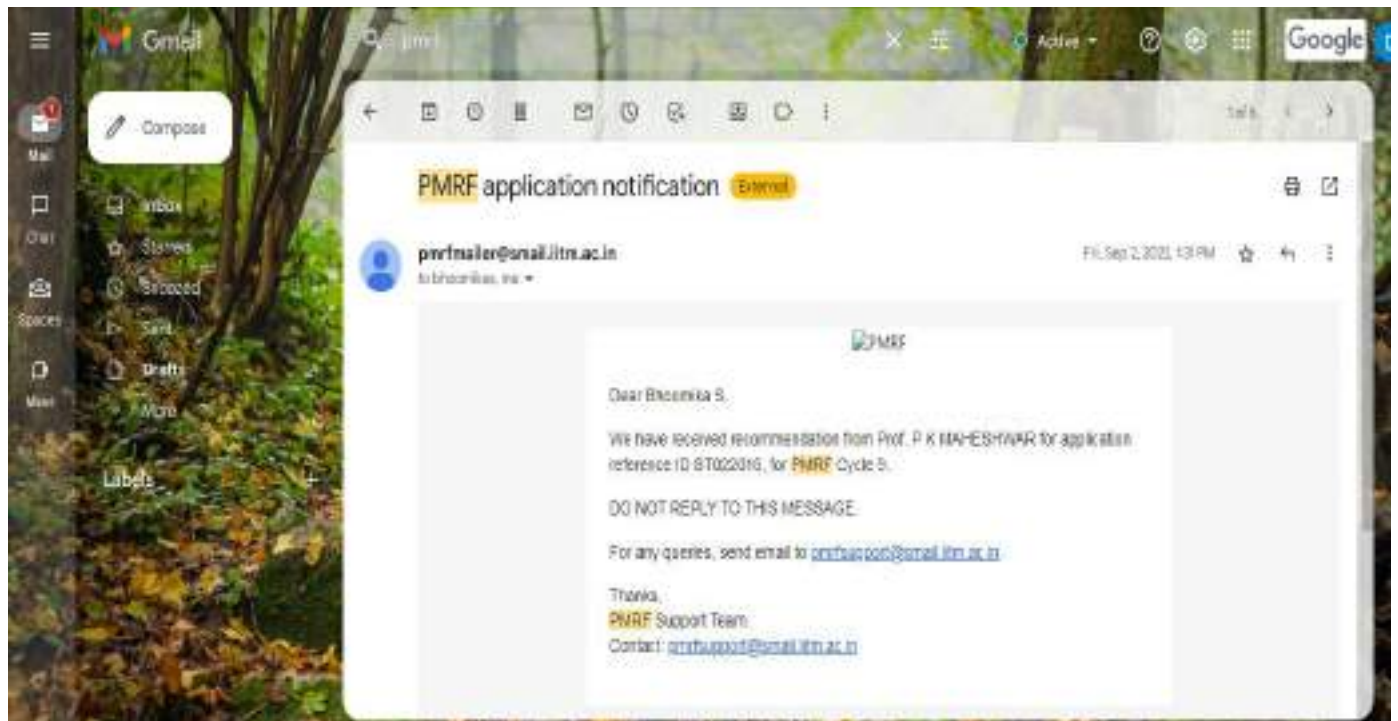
Gmail

pmrf

Active

Google

Mail

Chat

Spaces

Meet

Compose

Inbox

Starred

Snoozed

Sent

Drafts

More

Labels

1 of 6

PMRF application notification External

pmrfmailer@smail.iitm.ac.in

to bhoomikas, me

Fri, Sep 2, 2022, 1:31 PM

PMRF

Dear Bhoomika S,

We have received recommendation from Prof. P K MAHESHWAR for application reference ID ST022016, for PMRF Cycle 9.

DO NOT REPLY TO THIS MESSAGE.

For any queries, send email to pmrfsupport@smail.iitm.ac.in

Thanks,
PMRF Support Team
Contact: pmrfsupport@smail.iitm.ac.in